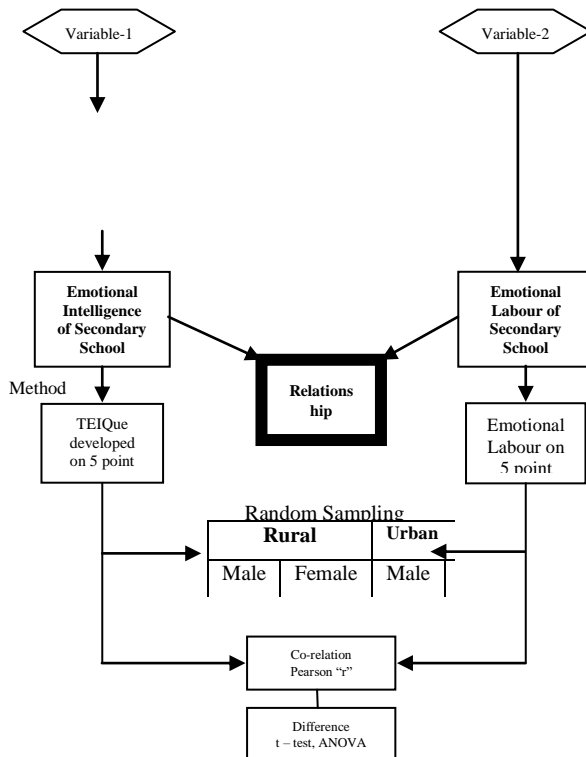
Variable-1

Variable-2

Emotional Intelligence of Secondary School

Emotional Labour of Secondary School

Relations hip

Method

TEIQue developed on 5 point

Emotional Labour on 5 point

Random Sampling

| Rural | | Urban |
|---|---|---|
| Male | Female | Male |

Co-relation Pearson "r"

Difference t – test, ANOVA